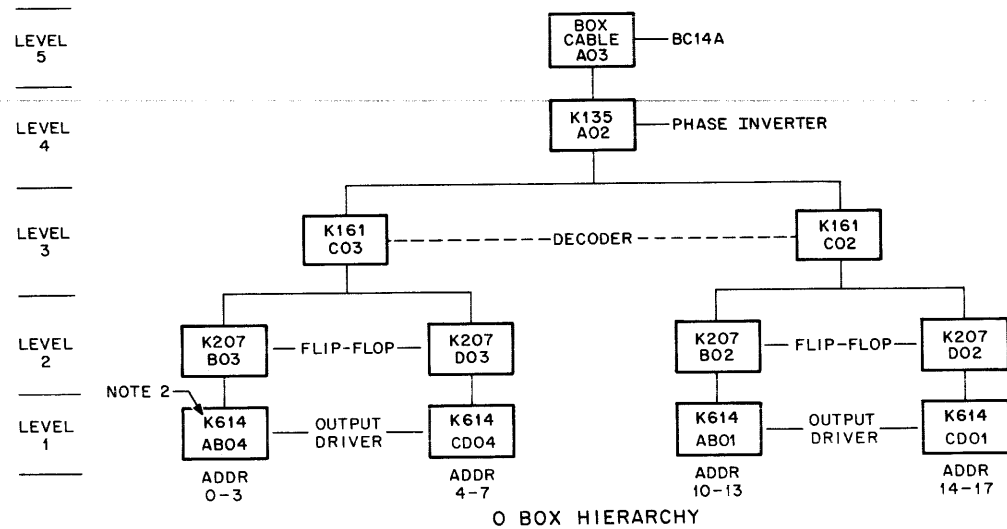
LEVEL 5

BOX CABLE A03 — BC14A

LEVEL 4

K135 A02 — PHASE INVERTER

LEVEL 3

K161 C03 — DECODER — K161 C02

LEVEL 2

K207 B03 — FLIP-FLOP — K207 D03

K207 B02 — FLIP-FLOP — K207 D02

LEVEL 1

NOTE 2

K614 AB04 — OUTPUT DRIVER — K614 CD04

K614 AB01 — OUTPUT DRIVER — K614 CD01

ADDR 0-3

ADDR 4-7

ADDR 10-13

ADDR 14-17

O BOX HIERARCHY